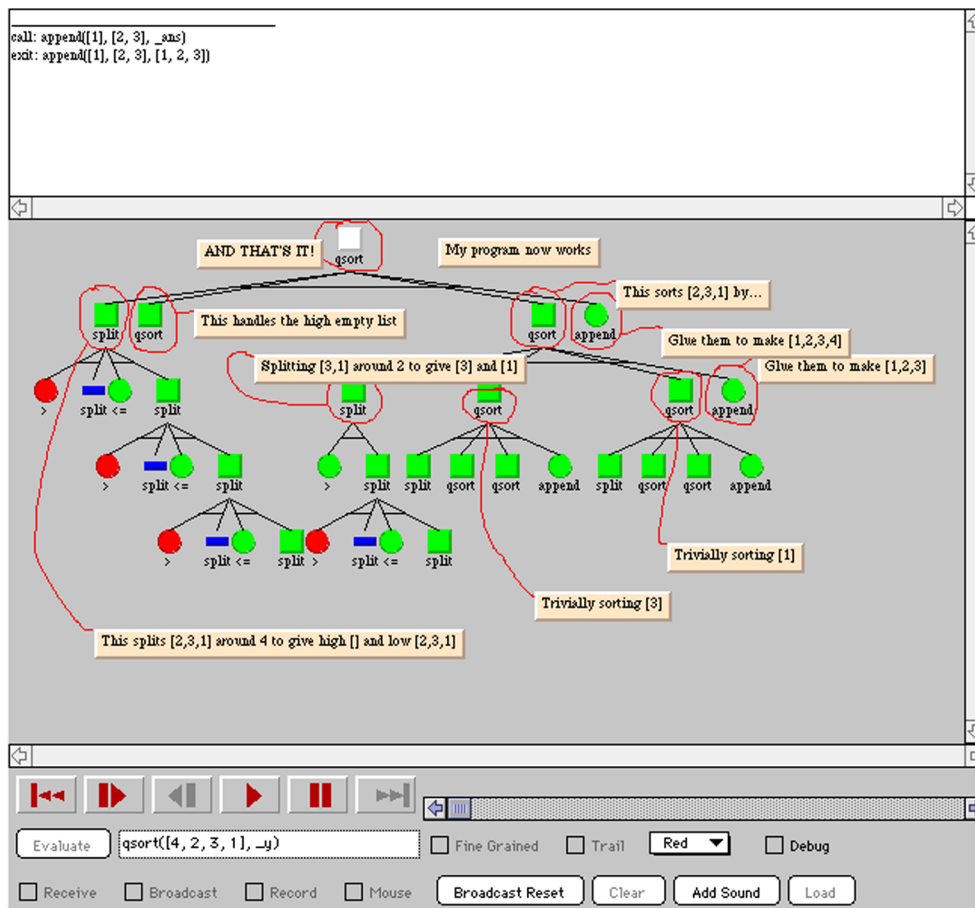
call: append([1], [2, 3], _ans)
exit: append([1], [2, 3], [1, 2, 3])

AND THAT'S IT!
qsort
My program now works
This sorts [2,3,1] by...
split
qsort
This handles the high empty list
qsort
append
Glue them to make [1,2,3,4]
Splitting [3,1] around 2 to give [3] and [1]
Glue them to make [1,2,3]
>
split <=
split
split
qsort
qsort
append
>
split <=
split
>
split
split
qsort
qsort
append
split
qsort
qsort
append
>
split <=
split
>
split <=
split
Trivially sorting [1]
Trivially sorting [3]
This splits [2,3,1] around 4 to give high [] and low [2,3,1]

Evaluate
qsort([4, 2, 3, 1], _y)
Fine Grained
Trail
Red
Debug
Receive
Broadcast
Record
Mouse
Broadcast Reset
Clear
Add Sound
Load